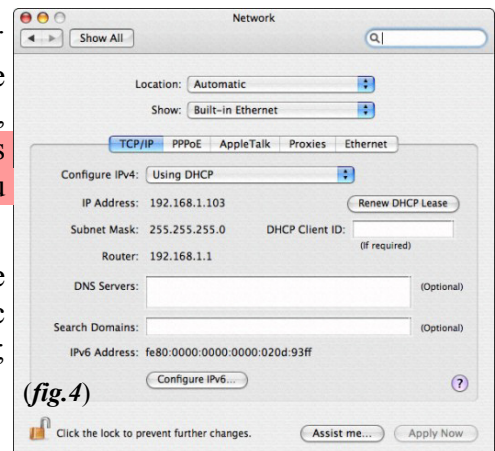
Network

Show All

Location: Automatic

Show: Built-in Ethernet

TCP/IP PPPoE AppleTalk Proxies Ethernet

Configure IPv4: Using DHCP

IP Address: 192.168.1.103

Renew DHCP Lease

Subnet Mask: 255.255.255.0

DHCP Client ID:

(If required)

Router: 192.168.1.1

DNS Servers:

(Optional)

Search Domains:

(Optional)

IPv6 Address: fe80:0000:0000:0000:020d:93ff

Configure IPv6...

?

(*fig.4*)

Click the lock to prevent further changes.

Assist me...

Apply Now